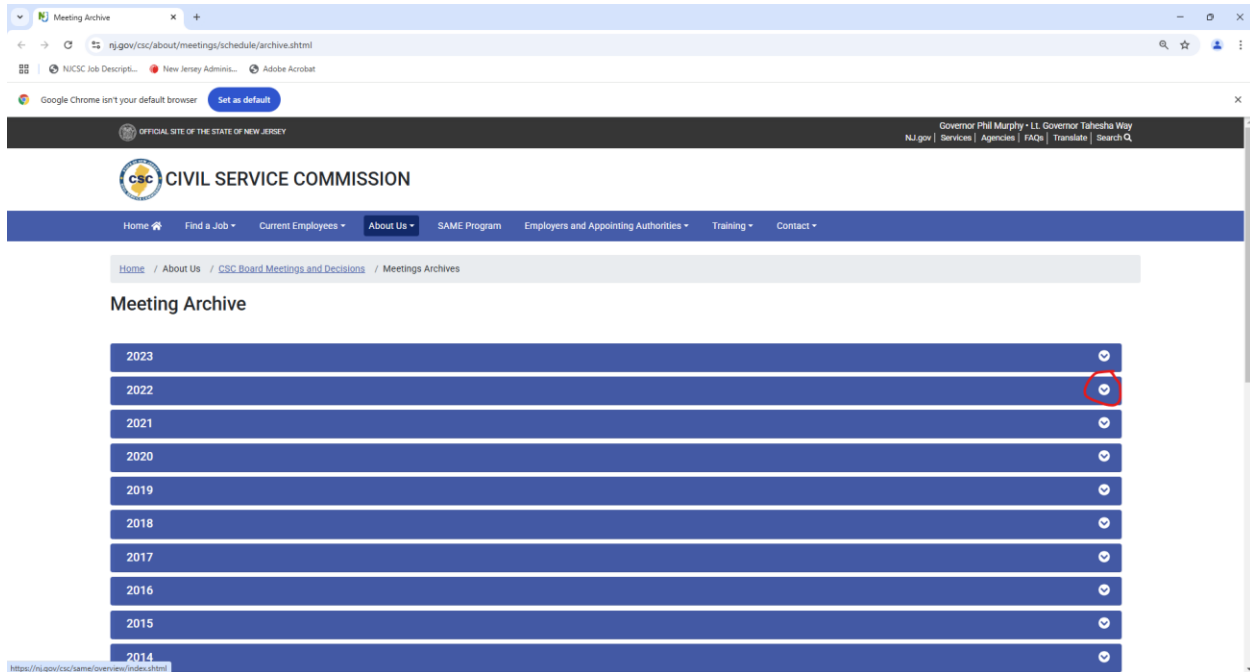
Meeting Archive
nj.gov/csc/about/meetings/schedule/archive.shtml
NJCSC Job Descripti... New Jersey Adminis... Adobe Acrobat
Google Chrome isn't your default browser Set as default

OFFICIAL SITE OF THE STATE OF NEW JERSEY
Governor Phil Murphy • Lt. Governor Tahesha Way
NJ.gov | Services | Agencies | FAQs | Translate | Search

CSC CIVIL SERVICE COMMISSION

Home Find a Job Current Employees About Us SAME Program Employers and Appointing Authorities Training Contact

Home / About Us / CSC Board Meetings and Decisions / Meetings Archives

Meeting Archive

2023
2022
2021
2020
2019
2018
2017
2016
2015
2014

https://nj.gov/csc/same/overview/index.shtml